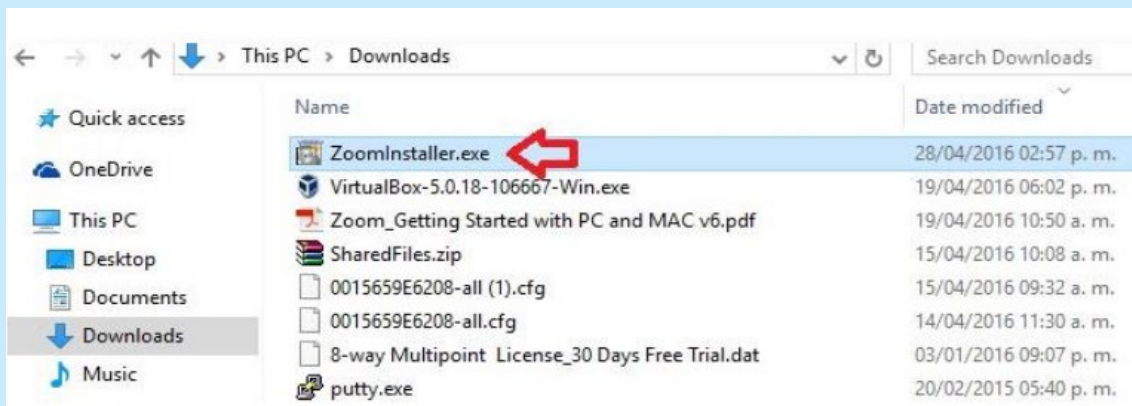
This PC > Downloads

Search Downloads

Quick access
OneDrive
This PC
Desktop
Documents
Downloads
Music

| Name | Date modified |
|---|---|
| ZoomInstaller.exe | 28/04/2016 02:57 p. m. |
| VirtualBox-5.0.18-106667-Win.exe | 19/04/2016 06:02 p. m. |
| Zoom_Getting Started with PC and MAC v6.pdf | 19/04/2016 10:50 a. m. |
| SharedFiles.zip | 15/04/2016 10:08 a. m. |
| 0015659E6208-all (1).cfg | 15/04/2016 09:32 a. m. |
| 0015659E6208-all.cfg | 14/04/2016 11:30 a. m. |
| 8-way Multipoint License_30 Days Free Trial.dat | 03/01/2016 09:07 p. m. |
| putty.exe | 20/02/2015 05:40 p. m. |